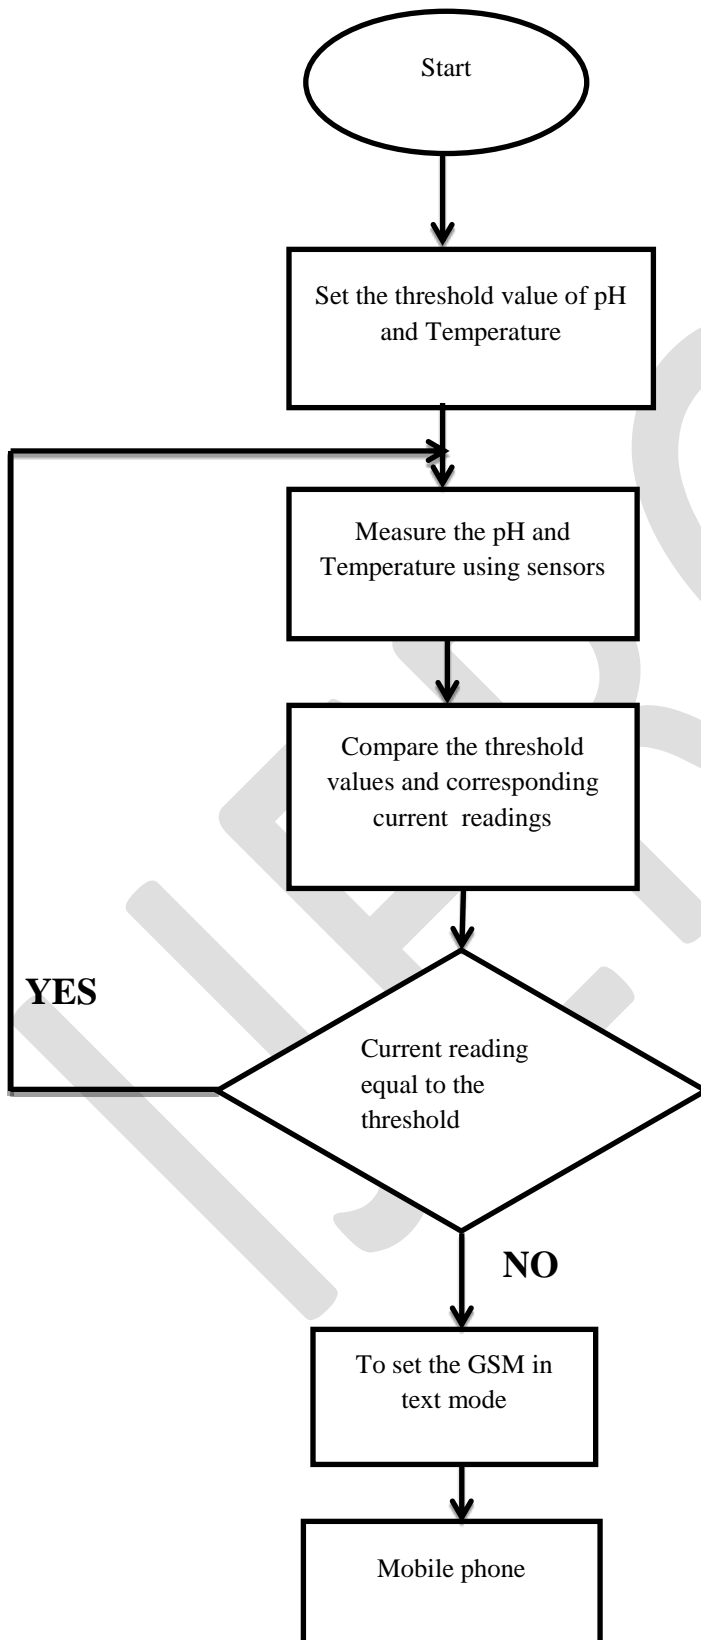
Start

Set the threshold value of pH and Temperature

Measure the pH and Temperature using sensors

Compare the threshold values and corresponding current readings

YES

Current reading equal to the threshold

NO

To set the GSM in text mode

Mobile phone